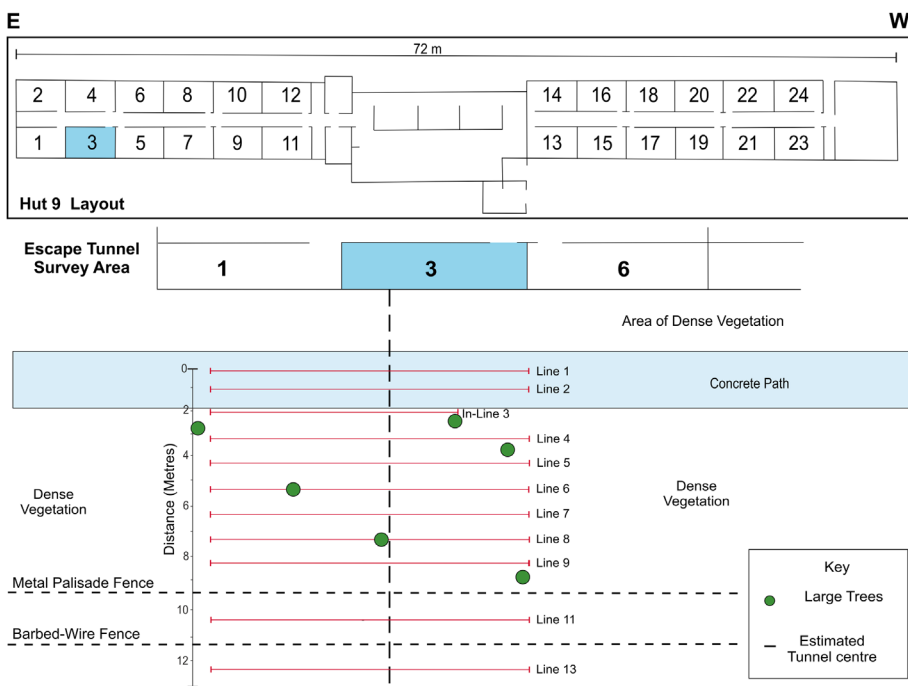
E

W

72 m

2 4 6 8 10 12

1 3 5 7 9 11

14 16 18 20 22 24

13 15 17 19 21 23

Hut 9 Layout

Escape Tunnel Survey Area

1

3

6

Area of Dense Vegetation

0

2

4

6

8

10

12

Distance (Metres)

Line 1

Line 2

In-Line 3

Line 4

Line 5

Line 6

Line 7

Line 8

Line 9

Line 11

Line 13

Concrete Path

Dense Vegetation

Dense Vegetation

Metal Palisade Fence

Barbed-Wire Fence

Key

Large Trees

Estimated Tunnel centre